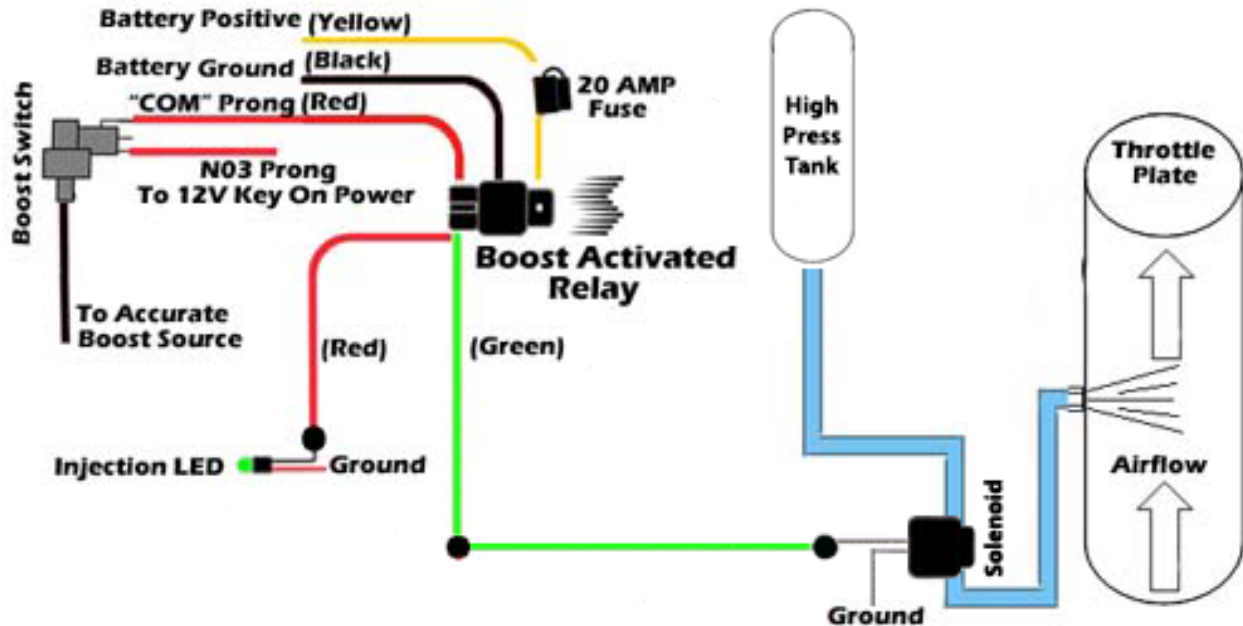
Battery Positive (Yellow)

Battery Ground (Black)

"COM" Prong (Red)

20 AMP Fuse

Boost Switch

N03 Prong
To 12V Key On Power

High Press Tank

Throttle Plate

Boost Activated Relay

To Accurate Boost Source

(Red)

(Green)

Injection LED

Ground

Airflow

Solenoid

Ground